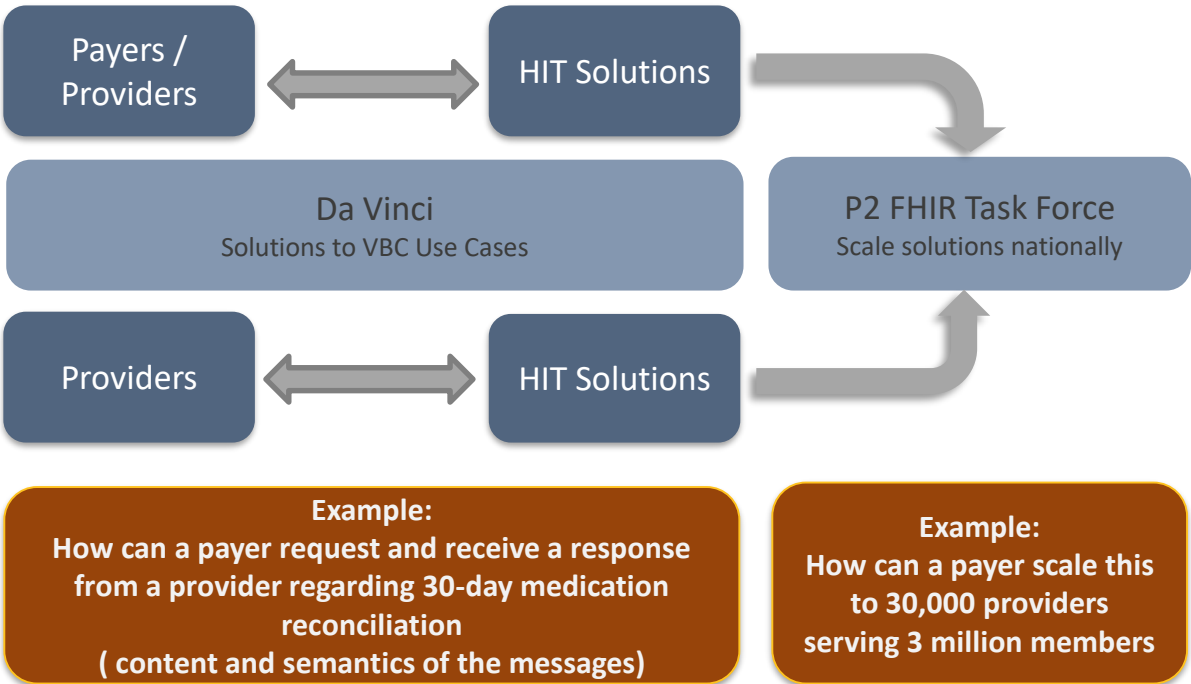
Payers / Providers

HIT Solutions

Da Vinci
Solutions to VBC Use Cases

P2 FHIR Task Force
Scale solutions nationally

Providers

HIT Solutions

Example:
How can a payer request and receive a response from a provider regarding 30-day medication reconciliation
( content and semantics of the messages)

Example:
How can a payer scale this to 30,000 providers serving 3 million members